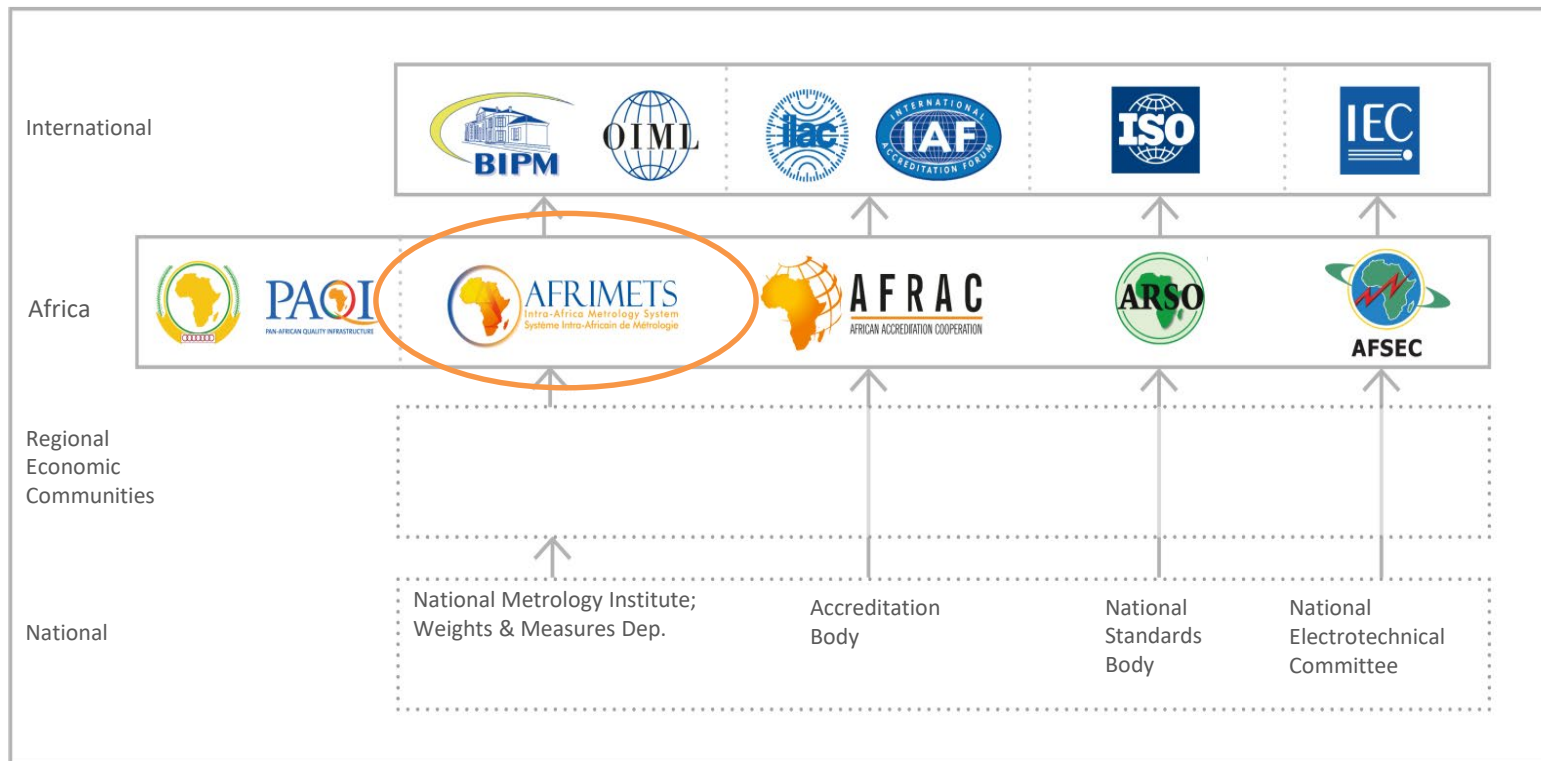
International

BIPM OIML

ilac IAF INTERNATIONAL ACCREDITATION FORUM

ISO

IEC

Africa

PAQI PAN-AFRICAN QUALITY INFRASTRUCTURE

AFRIMETS Intra-Africa Metrology System Système Intra-Africain de Métrologie

AFRAC AFRICAN ACCREDITATION COOPERATION

ARSO

AFSEC

Regional Economic Communities

National

National Metrology Institute; Weights & Measures Dep.

Accreditation Body

National Standards Body

National Electrotechnical Committee